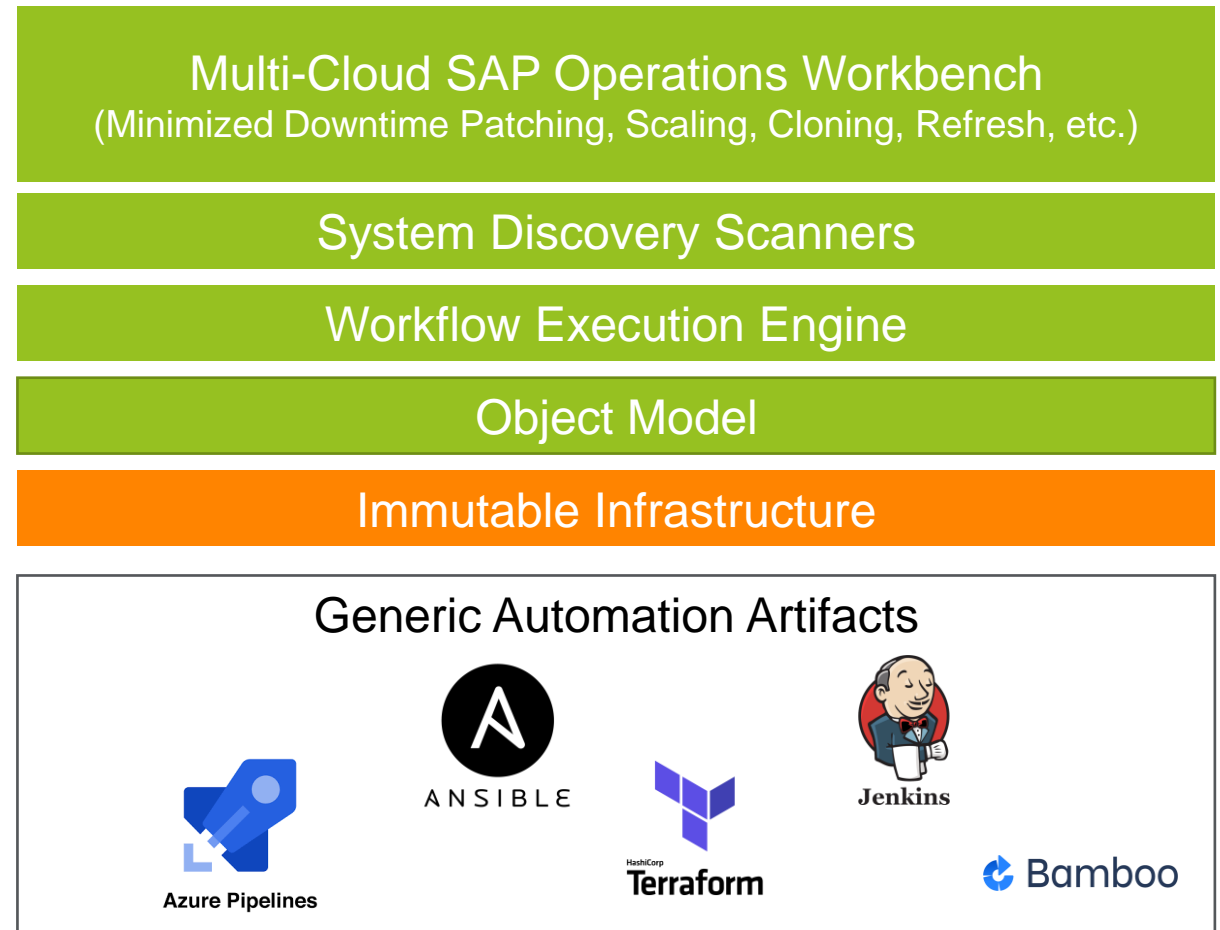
Multi-Cloud SAP Operations Workbench
(Minimized Downtime Patching, Scaling, Cloning, Refresh, etc.)

System Discovery Scanners

Workflow Execution Engine

Object Model

Immutable Infrastructure

Generic Automation Artifacts

ANSIBLE

Jenkins

Azure Pipelines

HashiCorp Terraform

Bamboo